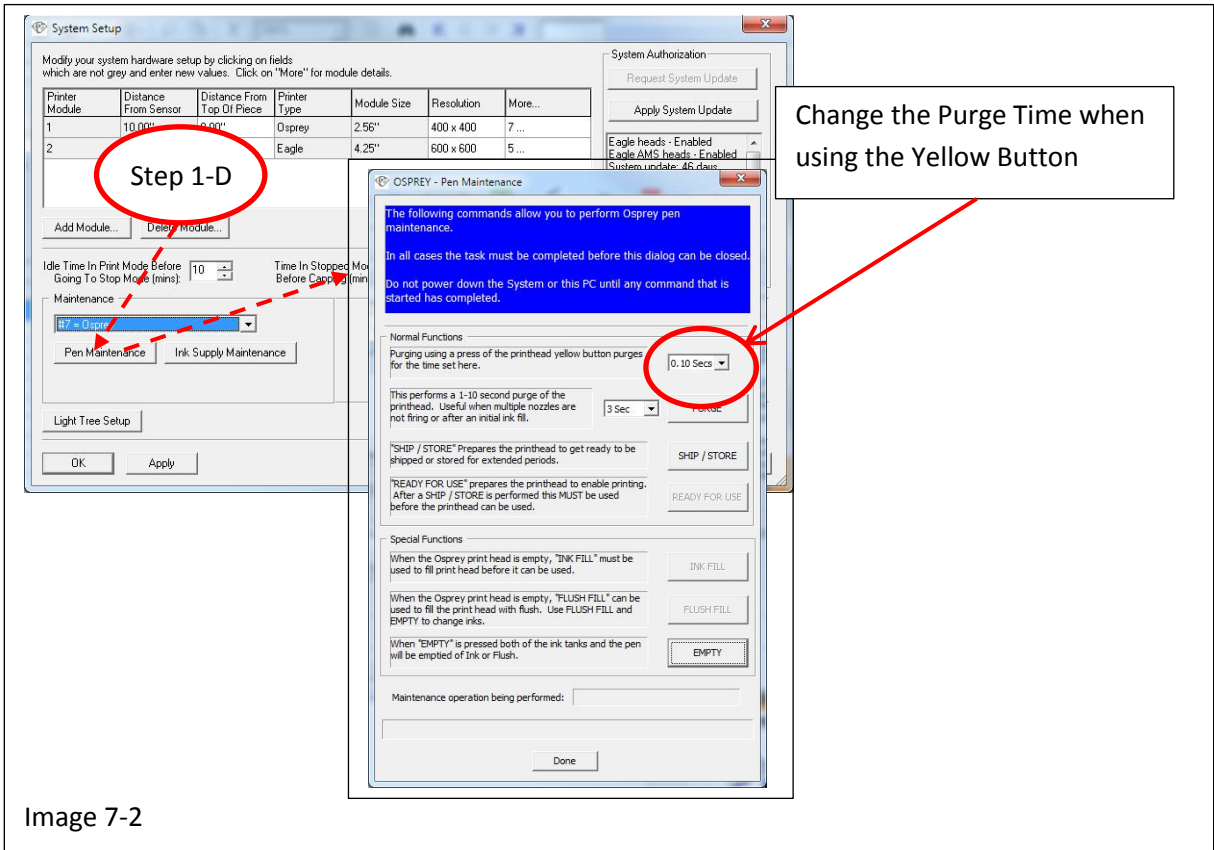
System Setup

Modify your system hardware setup by clicking on fields which are not grey and enter new values. Click on "More" for module details.

| Printer Module | Distance From Sensor | Distance From Top Of Piece | Printer Type | Module Size | Resolution | More... |
|---|---|---|---|---|---|---|
| 1 | 10.00" | 0.00" | Osprey | 2.56" | 400 x 400 | 7 ... |
| 2 | | | Eagle | 4.25" | 600 x 600 | 5 ... |

Step 1-D

Add Module... Delete Module...

Idle Time In Print Mode Before Going To Stop Mode (mins): 10

Time In Stopped Mo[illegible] Before Capping (min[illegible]

Maintenance

#7 = Ospre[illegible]

Pen Maintenance Ink Supply Maintenance

Light Tree Setup

OK Apply

System Authorization

Request System Update

Apply System Update

Eagle heads - Enabled
Eagle AMS heads - Enabled
System update: 46 days

Change the Purge Time when using the Yellow Button

OSPREY - Pen Maintenance

The following commands allow you to perform Osprey pen maintenance.

In all cases the task must be completed before this dialog can be closed.

Do not power down the System or this PC until any command that is started has completed.

Normal Functions

Purging using a press of the printhead yellow button purges for the time set here. 0. 10 Secs

This performs a 1-10 second purge of the printhead. Useful when multiple nozzles are not firing or after an initial ink fill. 3 Sec PURGE

"SHIP / STORE" Prepares the printhead to get ready to be shipped or stored for extended periods. SHIP / STORE

"READY FOR USE" prepares the printhead to enable printing. After a SHIP / STORE is performed this MUST be used before the printhead can be used. READY FOR USE

Special Functions

When the Osprey print head is empty, "INK FILL" must be used to fill print head before it can be used. INK FILL

When the Osprey print head is empty, "FLUSH FILL" can be used to fill the print head with flush. Use FLUSH FILL and EMPTY to change inks. FLUSH FILL

When "EMPTY" is pressed both of the ink tanks and the pen will be emptied of Ink or Flush. EMPTY

Maintenance operation being performed:

Done

Image 7-2